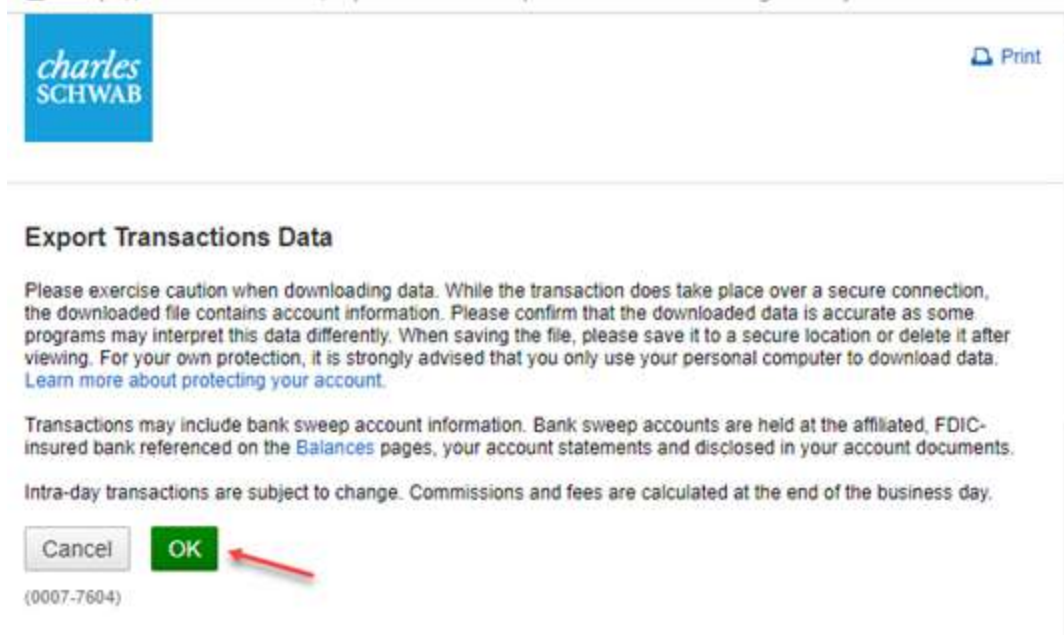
charles SCHWAB

Print

Export Transactions Data

Please exercise caution when downloading data. While the transaction does take place over a secure connection, the downloaded file contains account information. Please confirm that the downloaded data is accurate as some programs may interpret this data differently. When saving the file, please save it to a secure location or delete it after viewing. For your own protection, it is strongly advised that you only use your personal computer to download data. Learn more about protecting your account.

Transactions may include bank sweep account information. Bank sweep accounts are held at the affiliated, FDIC-insured bank referenced on the Balances pages, your account statements and disclosed in your account documents.

Intra-day transactions are subject to change. Commissions and fees are calculated at the end of the business day.

Cancel OK

(0007-7604)